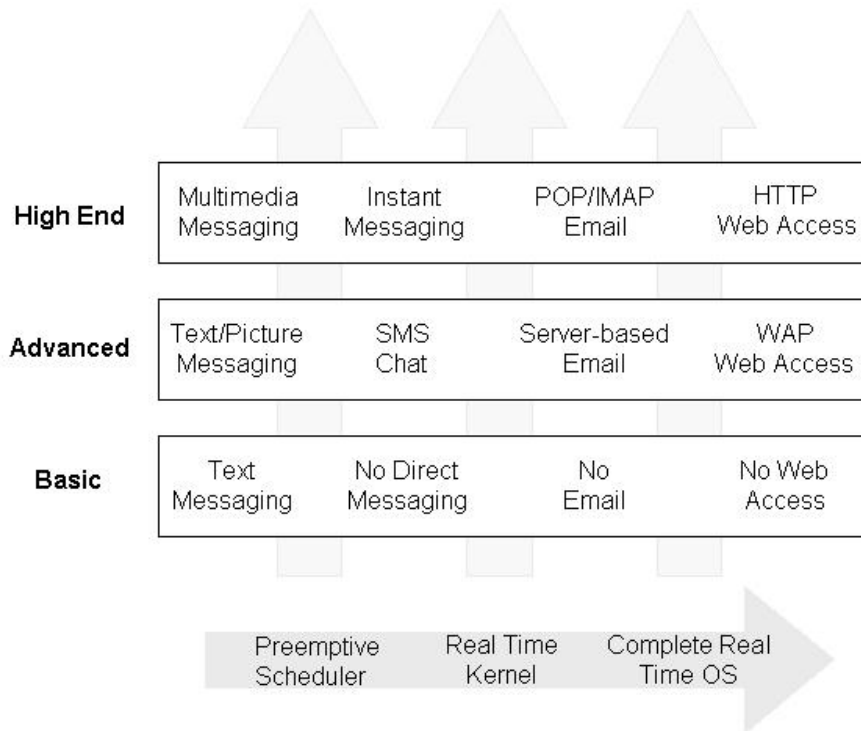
| | | | | |
|---|---|---|---|---|
| High End | Multimedia Messaging | Instant Messaging | POP/IMAP Email | HTTP Web Access |
| Advanced | Text/Picture Messaging | SMS Chat | Server-based Email | WAP Web Access |
| Basic | Text Messaging | No Direct Messaging | No Email | No Web Access |

Preemptive Scheduler
Real Time Kernel
Complete Real Time OS